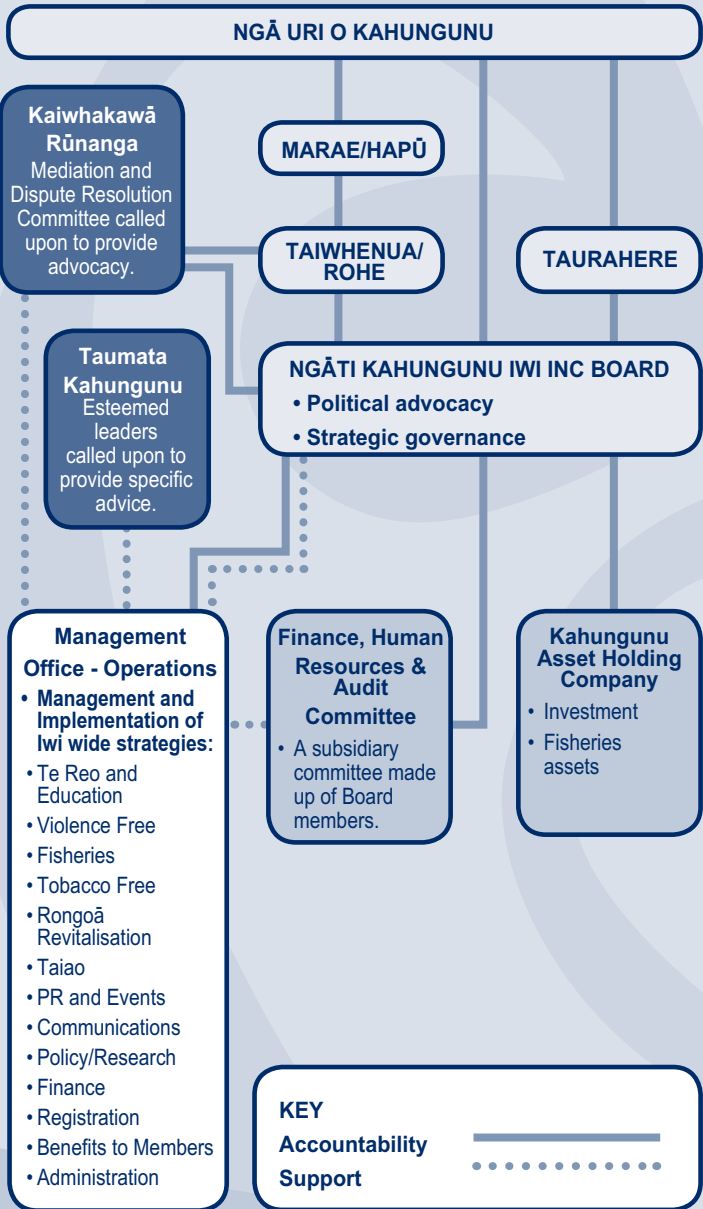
NGĀ URI O KAHUNGUNU

Kaiwhakawā Rūnanga
Mediation and Dispute Resolution Committee called upon to provide advocacy.

MARAE/HAPŪ

TAIWHENUA/ ROHE

TAURAHERE

Taumata Kahungunu
Esteemed leaders called upon to provide specific advice.

NGĀTI KAHUNGUNU IWI INC BOARD
• Political advocacy
• Strategic governance

Management Office - Operations
• Management and Implementation of Iwi wide strategies:
• Te Reo and Education
• Violence Free
• Fisheries
• Tobacco Free
• Rongoā Revitalisation
• Taiao
• PR and Events
• Communications
• Policy/Research
• Finance
• Registration
• Benefits to Members
• Administration

Finance, Human Resources & Audit Committee
• A subsidiary committee made up of Board members.

Kahungunu Asset Holding Company
• Investment
• Fisheries assets

KEY
Accountability
Support